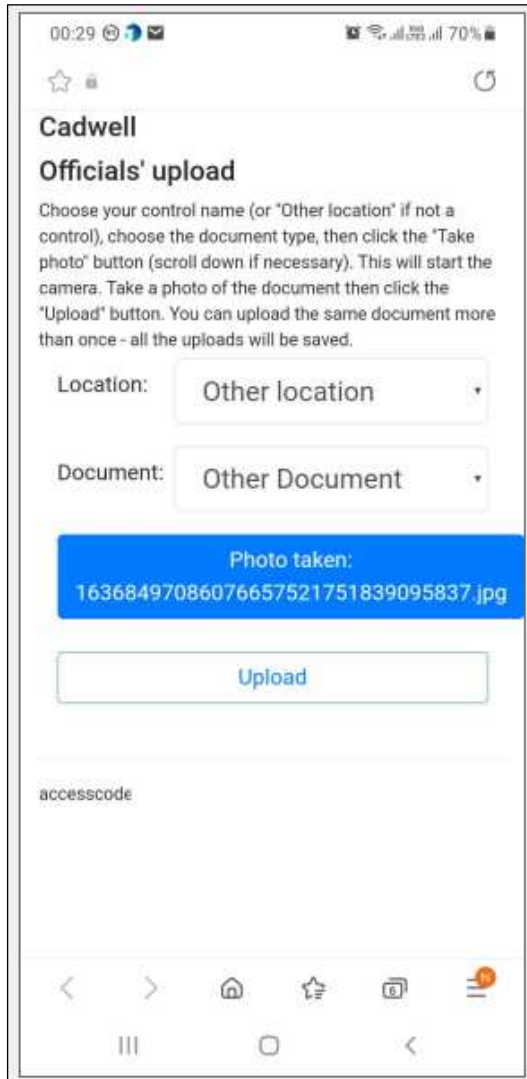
00:29

70%

Cadwell

Officials' upload

Choose your control name (or "Other location" if not a control), choose the document type, then click the "Take photo" button (scroll down if necessary). This will start the camera. Take a photo of the document then click the "Upload" button. You can upload the same document more than once - all the uploads will be saved.

Location: Other location

Document: Other Document

Photo taken: 16368497086076657521751839095837.jpg

Upload

accesscode

6

N